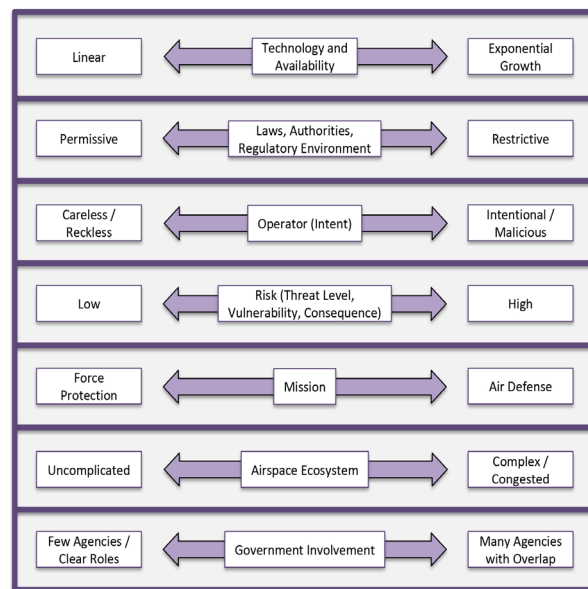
Linear

Technology and Availability

Exponential Growth

Permissive

Laws, Authorities, Regulatory Environment

Restrictive

Careless / Reckless

Operator (Intent)

Intentional / Malicious

Low

Risk (Threat Level, Vulnerability, Consequence)

High

Force Protection

Mission

Air Defense

Uncomplicated

Airspace Ecosystem

Complex / Congested

Few Agencies / Clear Roles

Government Involvement

Many Agencies with Overlap